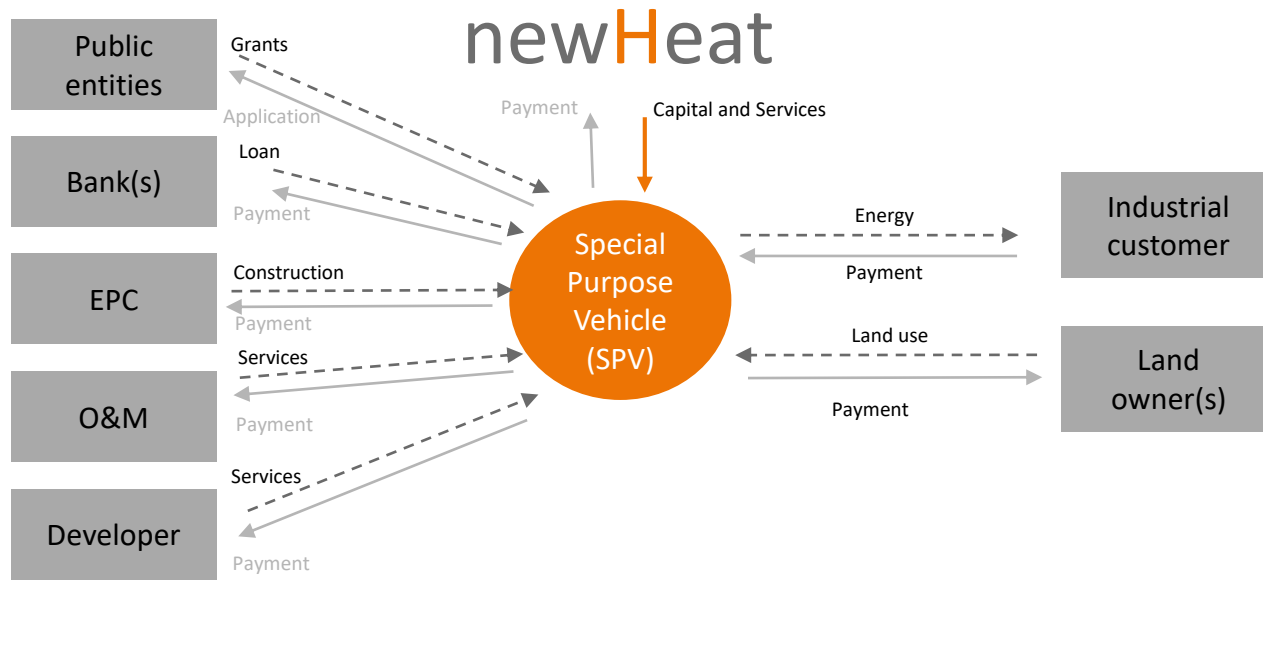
newHeat

Public entities

Grants

Application

Payment

Capital and Services

Bank(s)

Loan

Payment

Special Purpose Vehicle (SPV)

Energy

Industrial customer

Payment

EPC

Construction

Payment

Land use

Land owner(s)

Payment

Services

O&M

Payment

Services

Developer

Payment